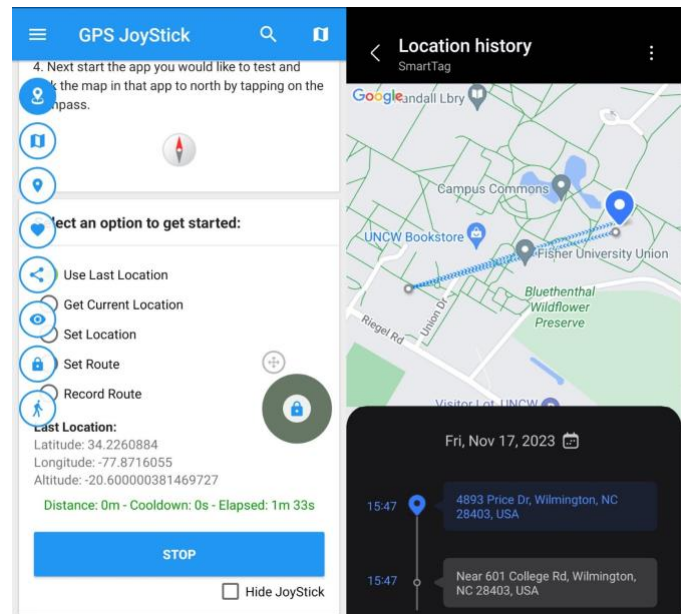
GPS JoyStick

4. Next start the app you would like to test and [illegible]k the map in that app to north by tapping on the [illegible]npass.

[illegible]lect an option to get started:

Use Last Location
Get Current Location
Set Location
Set Route
Record Route

Last Location:
Latitude: 34.2260884
Longitude: -77.8716055
Altitude: -20.600000381469727

Distance: 0m - Cooldown: 0s - Elapsed: 1m 33s

STOP

Hide JoyStick

Location history
SmartTag

Google
Randall Lbry
Campus Commons
UNCW Bookstore
Fisher University Union
Bluethenthal Wildflower Preserve
Riegel Rd
Union Dr
Visitor Lot, UNCW

Fri, Nov 17, 2023

15:47
4893 Price Dr, Wilmington, NC 28403, USA

15:47
Near 601 College Rd, Wilmington, NC 28403, USA